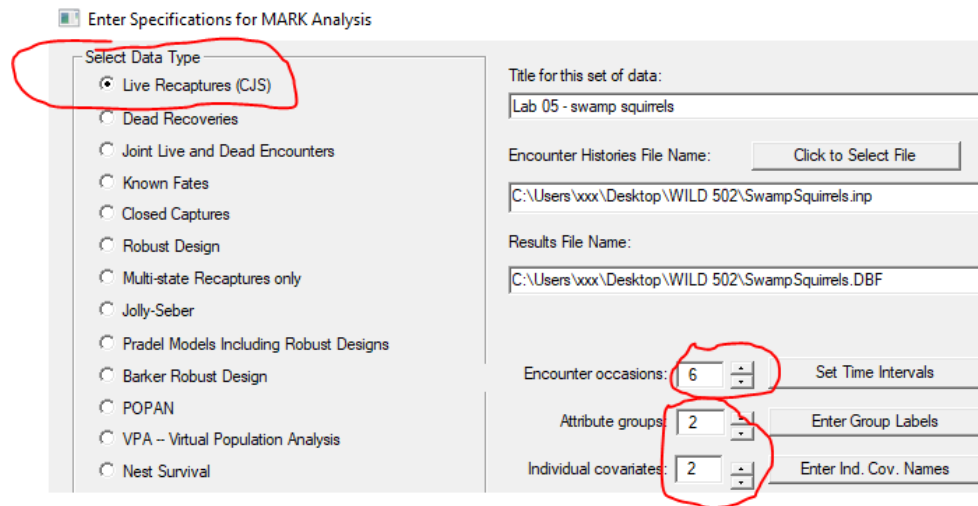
Enter Specifications for MARK Analysis

Select Data Type
Live Recaptures (CJS)
Dead Recoveries
Joint Live and Dead Encounters
Known Fates
Closed Captures
Robust Design
Multi-state Recaptures only
Jolly-Seber
Pradel Models Including Robust Designs
Barker Robust Design
POPAN
VPA -- Virtual Population Analysis
Nest Survival

Title for this set of data:
Lab 05 - swamp squirrels

Encounter Histories File Name:
Click to Select File
C:\Users\xxx\Desktop\WILD 502\SwampSquirrels.inp

Results File Name:
C:\Users\xxx\Desktop\WILD 502\SwampSquirrels.DBF

Encounter occasions: 6
Set Time Intervals

Attribute groups: 2
Enter Group Labels

Individual covariates: 2
Enter Ind. Cov. Names